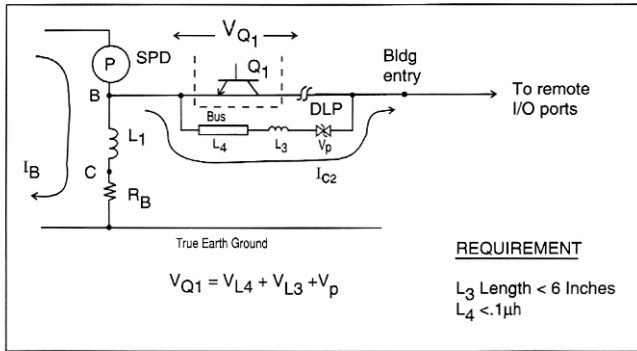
$V_{Q_1}$

P SPD

$Q_1$

Bldg entry

To remote I/O ports

B

DLP

Bus

$L_4$

$L_3$

$V_p$

$L_1$

$I_B$

C

$I_{C2}$

$R_B$

True Earth Ground

$V_{Q1} = V_{L4} + V_{L3} + V_p$

REQUIREMENT

$L_3$ Length < 6 Inches
$L_4$ <.1μh